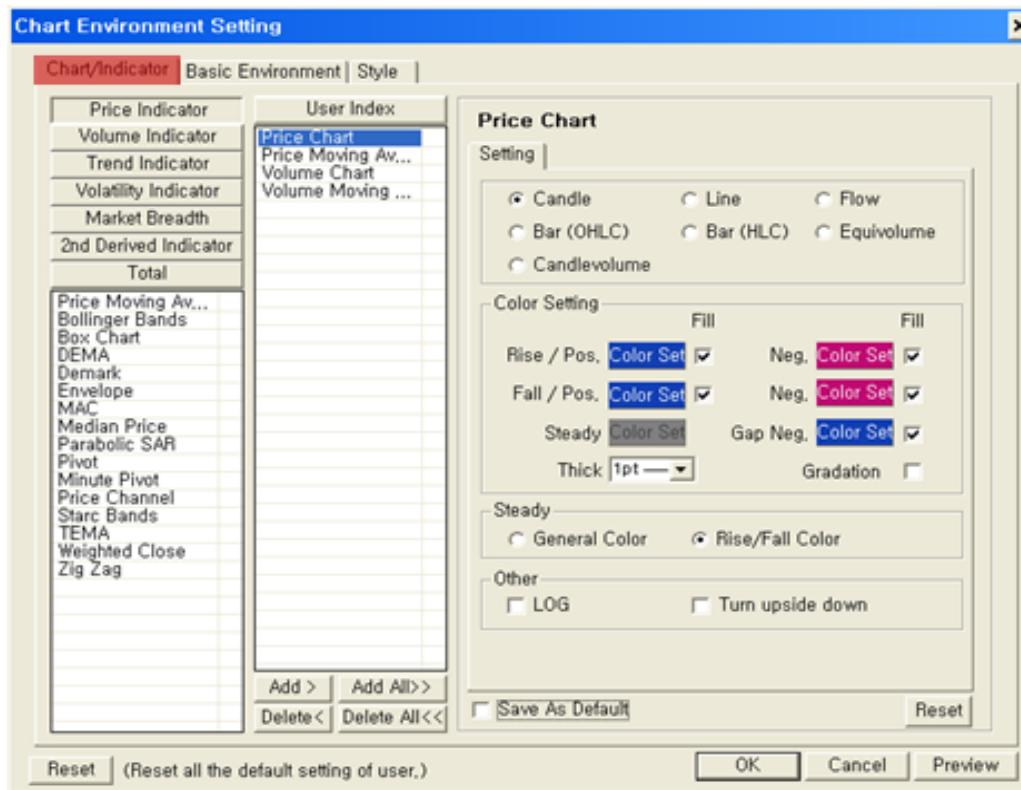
Chart Environment Setting

Chart/Indicator | Basic Environment | Style |

Price Indicator
Volume Indicator
Trend Indicator
Volatility Indicator
Market Breadth
2nd Derived Indicator
Total

Price Moving Av...
Bollinger Bands
Box Chart
DEMA
Demark
Envelope
MAC
Median Price
Parabolic SAR
Pivot
Minute Pivot
Price Channel
Starc Bands
TEMA
Weighted Close
Zig Zag

User Index

Price Chart
Price Moving Av...
Volume Chart
Volume Moving ...

Add > | Add All>>
Delete< | Delete All<<

Price Chart

Setting

Candle | Line | Flow
Bar (OHLC) | Bar (HLC) | Equivolume
Candlevolume

Color Setting

Fill | Fill
Rise / Pos. Color Set | Neg. Color Set
Fall / Pos. Color Set | Neg. Color Set
Steady Color Set | Gap Neg. Color Set
Thick 1pt | Gradation

Steady
General Color | Rise/Fall Color

Other
LOG | Turn upside down

Save As Default | Reset

Reset (Reset all the default setting of user.) | OK | Cancel | Preview